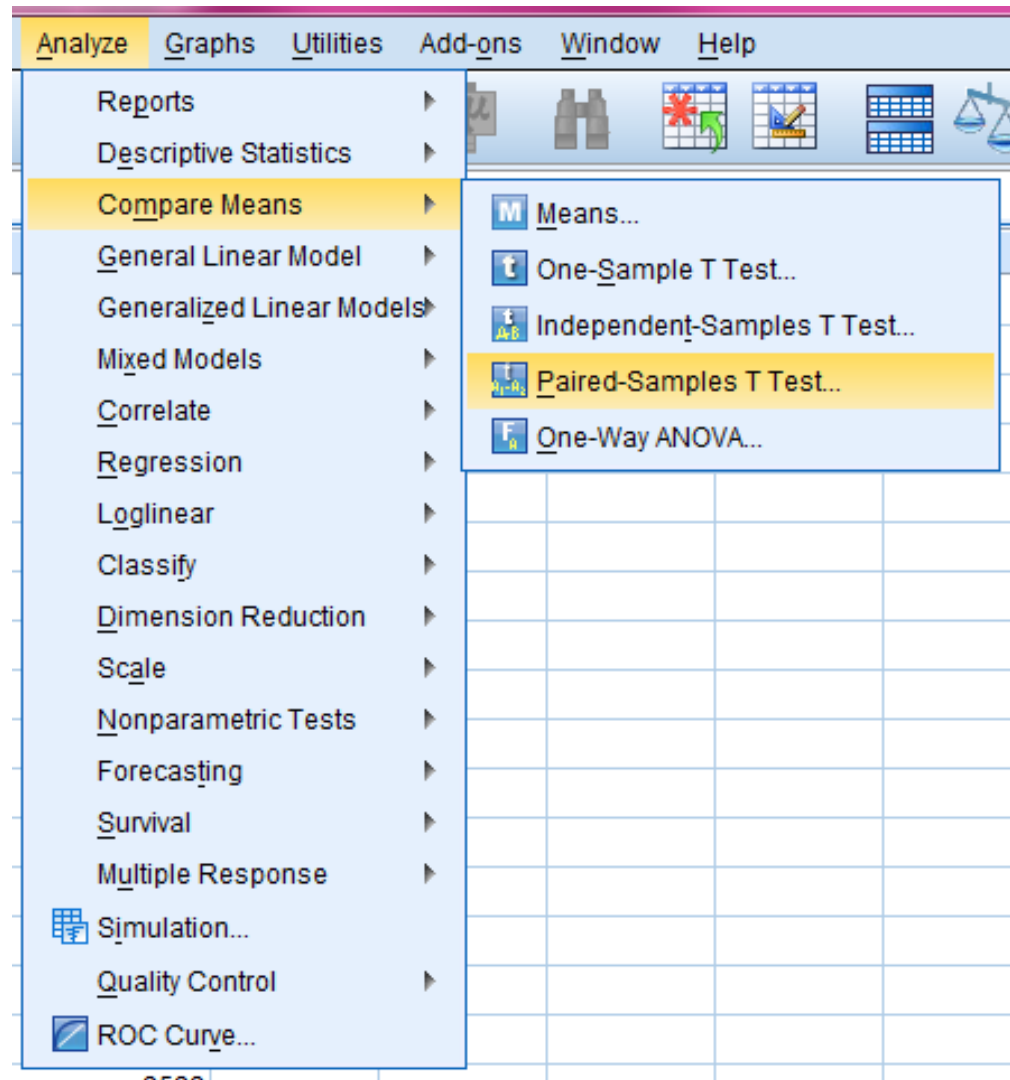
Analyze Graphs Utilities Add-ons Window Help

Reports
Descriptive Statistics
Compare Means
General Linear Model
Generalized Linear Models
Mixed Models
Correlate
Regression
Loglinear
Classify
Dimension Reduction
Scale
Nonparametric Tests
Forecasting
Survival
Multiple Response
Simulation...
Quality Control
ROC Curve...

M Means...
t One-Sample T Test...
Independent-Samples T Test...
Paired-Samples T Test...
One-Way ANOVA...